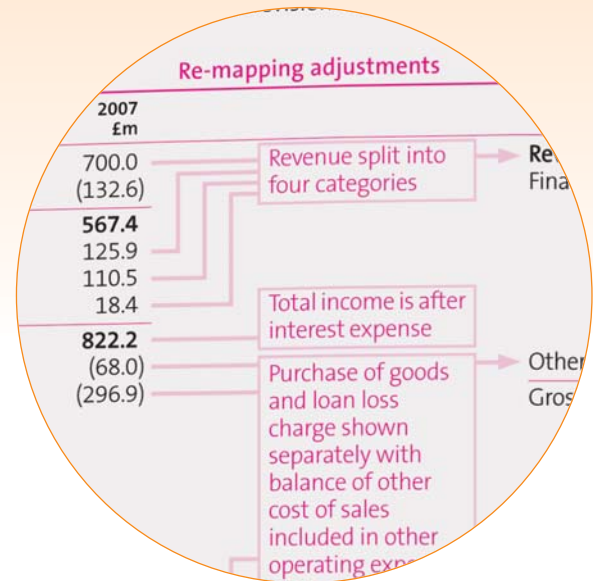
Re-mapping adjustments

2007
£m

700.0
(132.6)
567.4
125.9
110.5
18.4
822.2
(68.0)
(296.9)

Revenue split into four categories

Total income is after interest expense

Purchase of goods and loan loss charge shown separately with balance of other cost of sales included in other operating exp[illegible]

Re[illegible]
Fina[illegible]

Other
Gros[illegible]